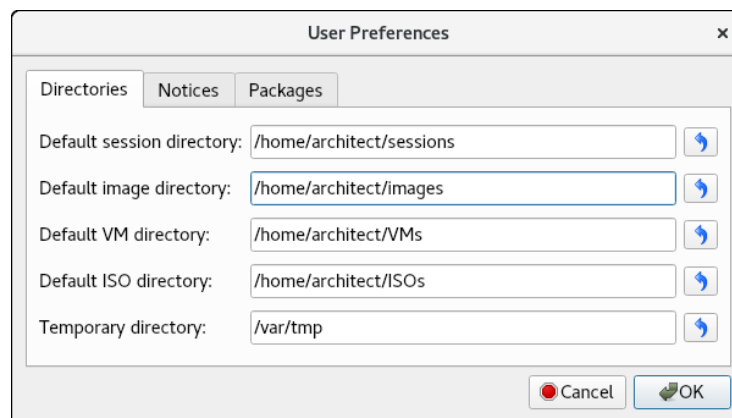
User Preferences ×

Directories Notices Packages

Default session directory: /home/architect/sessions

Default image directory: /home/architect/images

Default VM directory: /home/architect/VMs

Default ISO directory: /home/architect/ISOs

Temporary directory: /var/tmp

Cancel OK